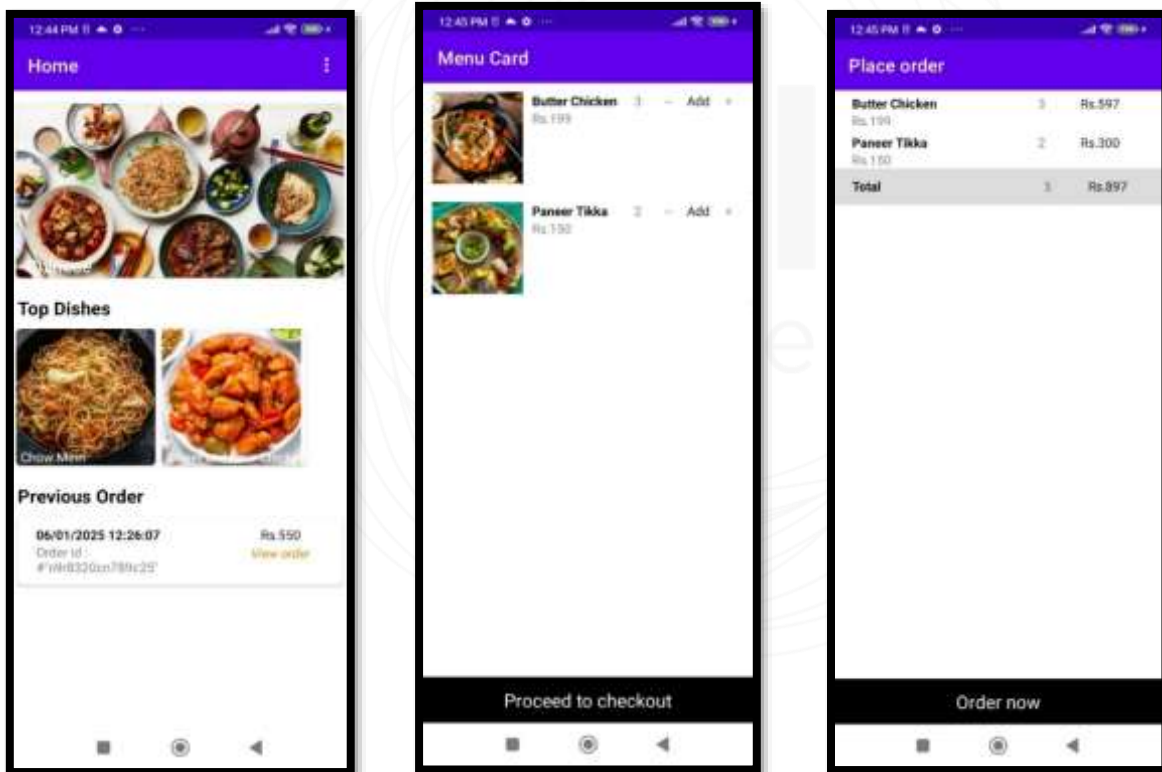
12:44 PM

Home

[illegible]

Top Dishes

Chow Mein

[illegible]

Previous Order

06/01/2025 12:26:07

Order id : #'n9r8320zn789c25'

Rs.550

View order

12:45 PM

Menu Card

Butter Chicken

Rs.199

3

–

Add

+

Paneer Tikka

Rs.150

2

–

Add

+

Proceed to checkout

12:45 PM

Place order

| | | |
|---|---|---|
| Butter Chicken Rs.199 | 3 | Rs.597 |
| Paneer Tikka Rs.150 | 2 | Rs.300 |
| Total | 5 | Rs.897 |

Order now